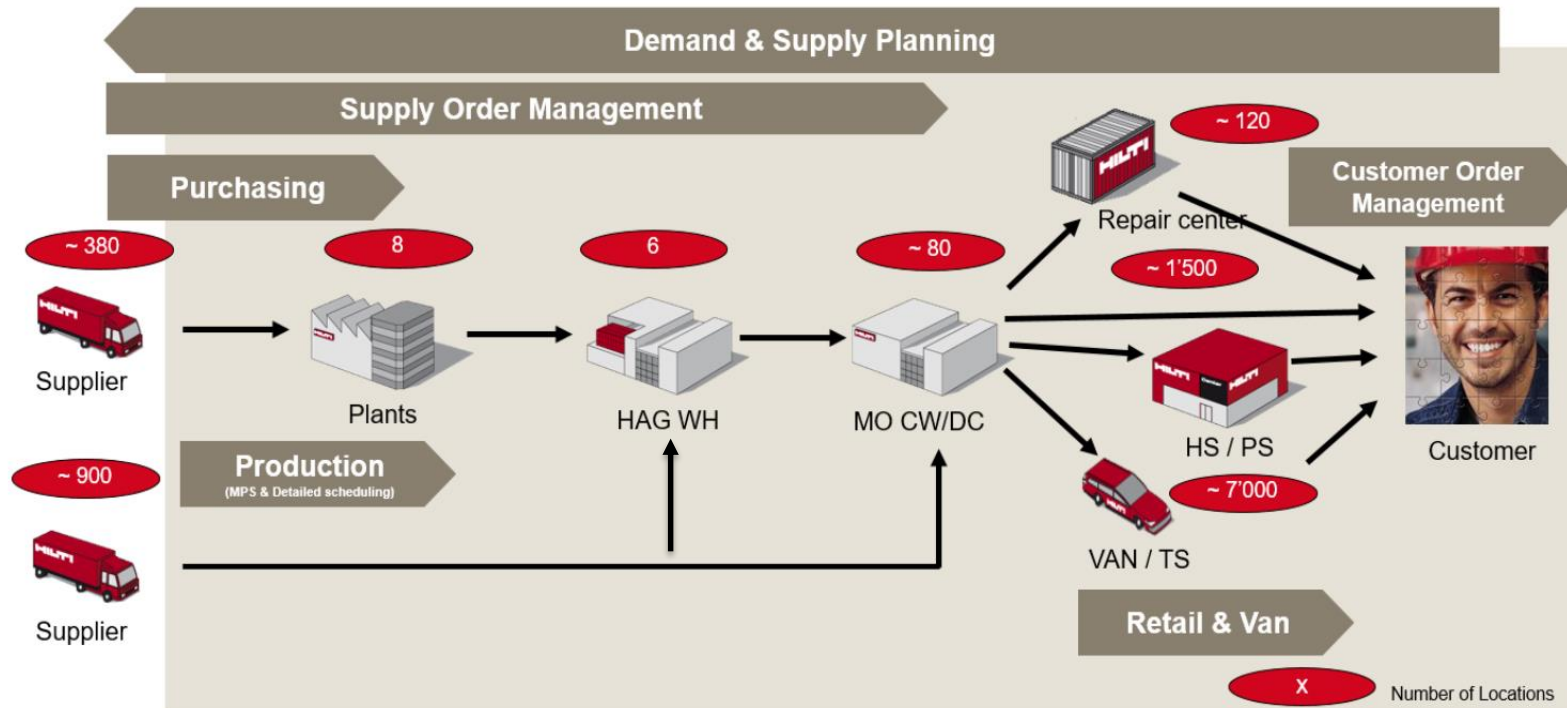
Demand & Supply Planning

Supply Order Management

Purchasing

~ 120

Customer Order Management

Repair center

~ 380

8

6

~ 80

~ 1'500

Supplier

Plants

HAG WH

MO CW/DC

HS / PS

Customer

~ 900

Production
(MPS & Detailed scheduling)

~ 7'000

VAN / TS

Supplier

Retail & Van

X Number of Locations